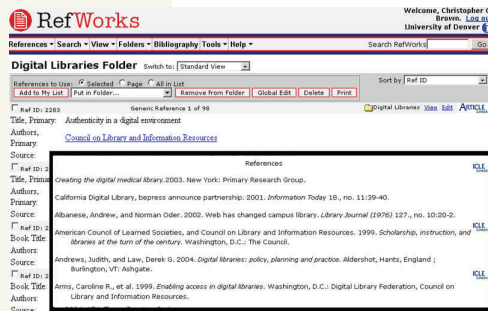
RefWorks

Welcome, Christopher Brown. Log ou University of Denver

References ▾ Search ▾ View ▾ Folders ▾ Bibliography Tools ▾ Help ▾

Search RefWorks Go

Digital Libraries Folder Switch to: Standard View

References to Use: Selected Page All in List

Sort by Ref ID

Add to My List Put in Folder... Remove from Folder Global Edit Delete Print

Ref ID: 2283 Generic Reference 1 of 98 Digital Libraries View Edit ARTICLE

Title, Primary: Authenticity in a digital environment

Authors, Primary: Council on Library and Information Resources

Source:

Ref ID: 2

Title, Primar

Authors, Primary:

Source:

Ref ID: 2

Book Title:

Authors:

Source:

Ref ID: 2

Book Title:

Authors:

Source:

References

Creating the digital medical library. 2003. New York: Primary Research Group.

California Digital Library, bepress announce partnership. 2001. Information Today 18., no. 11:39-40.

Albanese, Andrew, and Norman Oder. 2002. Web has changed campus library. Library Journal (1976) 127., no. 10:20-2.

American Council of Learned Societies, and Council on Library and Information Resources. 1999. Scholarship, instruction, and libraries at the turn of the century. Washington, D.C.: The Council.

Andrews, Judith, and Law, Derek G. 2004. Digital libraries: policy, planning and practice. Aldershot, Hants, England ; Burlington, VT: Ashgate.

Arms, Caroline R., et al. 1999. Enabling access in digital libraries. Washington, D.C.: Digital Library Federation, Council on Library and Information Resources.

ICLE

ICLE

ICLE